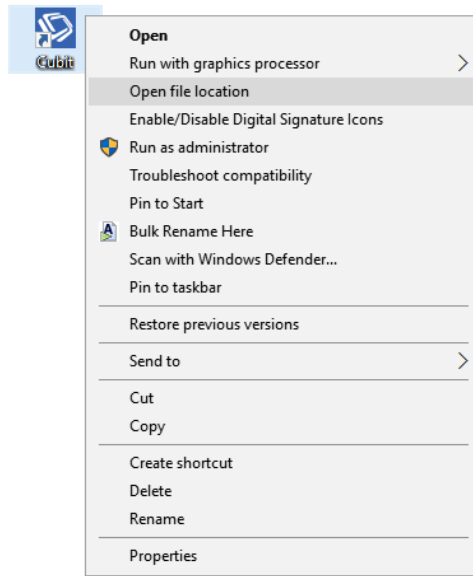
Cubit

Open
Run with graphics processor
Open file location
Enable/Disable Digital Signature Icons
Run as administrator
Troubleshoot compatibility
Pin to Start
Bulk Rename Here
Scan with Windows Defender...
Pin to taskbar

Restore previous versions

Send to

Cut
Copy

Create shortcut
Delete
Rename

Properties